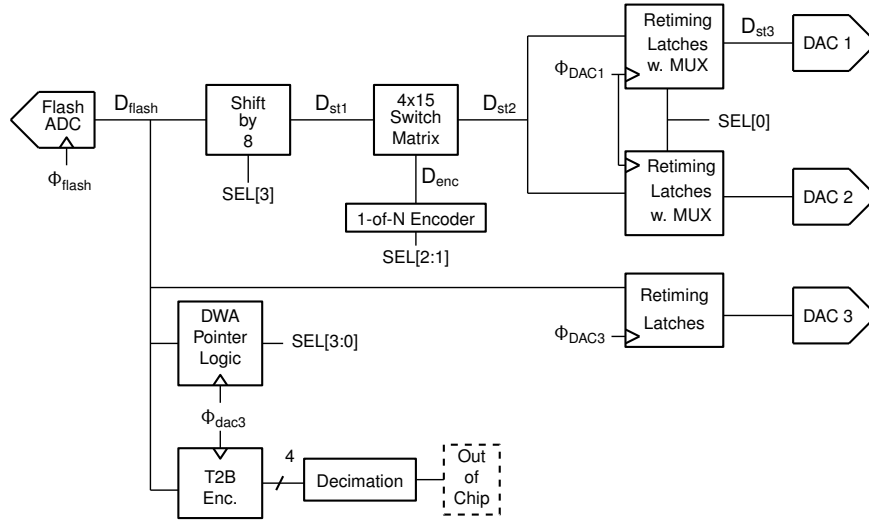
Flash ADC
$\Phi_{flash}$
$D_{flash}$
Shift by 8
SEL[3]
$D_{st1}$
4x15 Switch Matrix
$D_{enc}$
1-of-N Encoder
SEL[2:1]
$D_{st2}$
Retiming Latches w. MUX
$D_{st3}$
DAC 1
$\Phi_{DAC1}$
SEL[0]
Retiming Latches w. MUX
DAC 2
Retiming Latches
$\Phi_{DAC3}$
DAC 3
DWA Pointer Logic
SEL[3:0]
$\Phi_{dac3}$
T2B Enc.
4
Decimation
Out of Chip